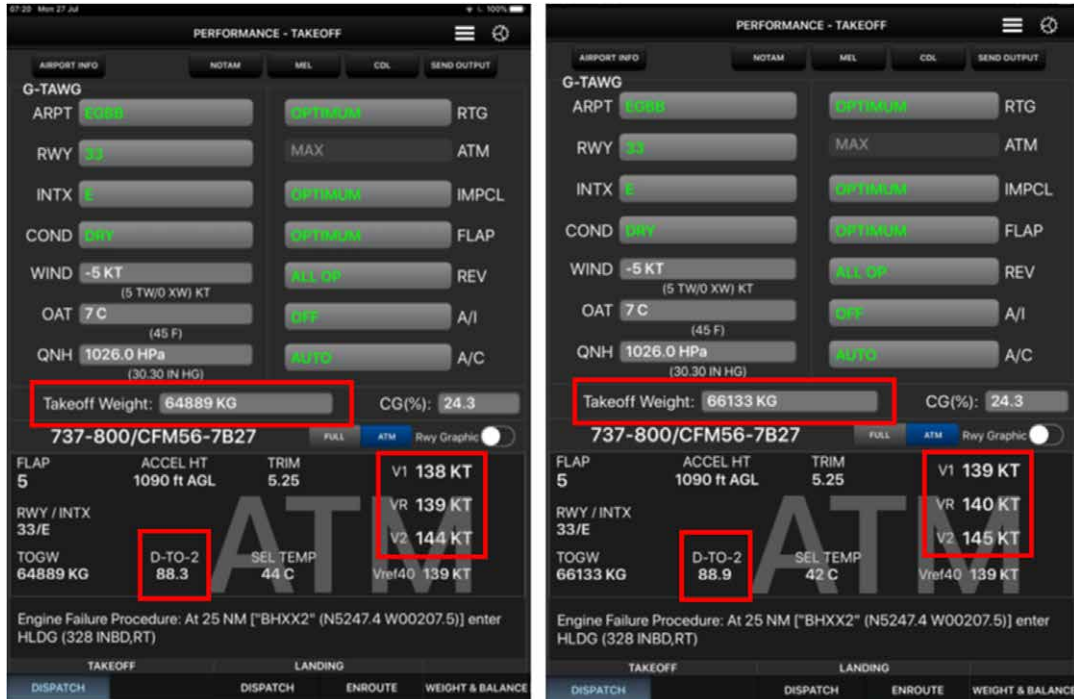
07:20 Mon 27 Jul

100%

PERFORMANCE - TAKEOFF

AIRPORT INFO

NOTAM

MEL

CDL

SEND OUTPUT

G-TAWG

ARPT EGBB

OPTIMUM RTG

RWY 33

MAX ATM

INTX E

OPTIMUM IMPCL

COND DRY

OPTIMUM FLAP

WIND -5 KT
(5 TW/0 XW) KT

ALL OP REV

OAT 7 C
(45 F)

OFF A/I

QNH 1026.0 HPa
(30.30 IN HG)

AUTO A/C

Takeoff Weight: 64889 KG

CG(%): 24.3

737-800/CFM56-7B27

FULL ATM Rwy Graphic

FLAP
5

ACCEL HT
1090 ft AGL

TRIM
5.25

V1 138 KT

VR 139 KT

V2 144 KT

RWY / INTX
33/E

TOGW
64889 KG

D-TO-2
88.3

SEL TEMP
44 C

Vref40 139 KT

ATM

Engine Failure Procedure: At 25 NM ["BHXX2" (N5247.4 W00207.5)] enter HLDG (328 INBD,RT)

TAKEOFF

LANDING

DISPATCH

DISPATCH

ENROUTE

WEIGHT & BALANCE

PERFORMANCE - TAKEOFF

AIRPORT INFO

NOTAM

MEL

CDL

SEND OUTPUT

G-TAWG

ARPT EGBB

OPTIMUM RTG

RWY 33

MAX ATM

INTX E

OPTIMUM IMPCL

COND DRY

OPTIMUM FLAP

WIND -5 KT
(5 TW/0 XW) KT

ALL OP REV

OAT 7 C
(45 F)

OFF A/I

QNH 1026.0 HPa
(30.30 IN HG)

AUTO A/C

Takeoff Weight: 66133 KG

CG(%): 24.3

737-800/CFM56-7B27

FULL ATM Rwy Graphic

FLAP
5

ACCEL HT
1090 ft AGL

TRIM
5.25

V1 139 KT

VR 140 KT

V2 145 KT

RWY / INTX
33/E

TOGW
66133 KG

D-TO-2
88.9

SEL TEMP
42 C

Vref40 139 KT

ATM

Engine Failure Procedure: At 25 NM ["BHXX2" (N5247.4 W00207.5)] enter HLDG (328 INBD,RT)

TAKEOFF

LANDING

DISPATCH

DISPATCH

ENROUTE

WEIGHT & BALANCE